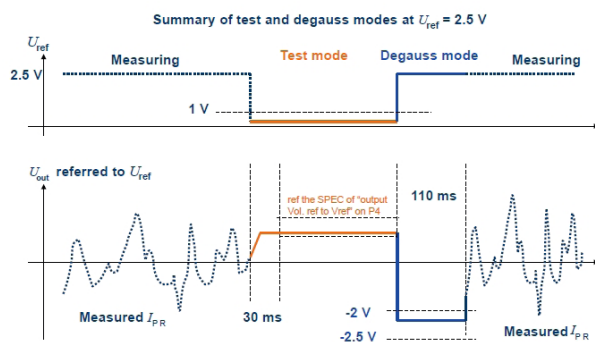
Summary of test and degauss modes at $U_{ref}$ = 2.5 V

$U_{ref}$

2.5 V

Measuring

Test mode

Degauss mode

Measuring

1 V

$U_{out}$ referred to $U_{ref}$

ref the SPEC of "output Vol. ref to Vref" on P4

110 ms

Measured $I_{PR}$

30 ms

-2 V

-2.5 V

Measured $I_{PR}$